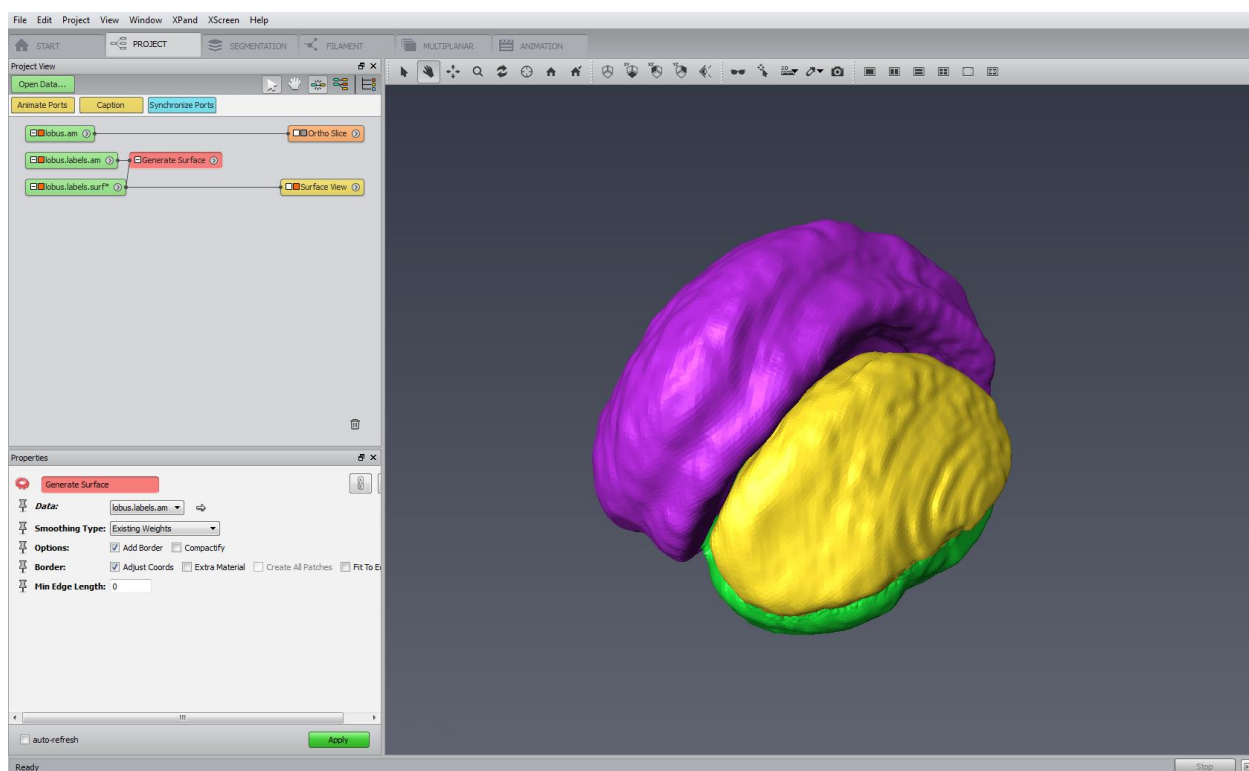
File Edit Project View Window XPand XScreen Help

START PROJECT SEGMENTATION FILAMENT MULTIPLANAR ANIMATION

Project View

Open Data...

Animate Ports Caption Synchronize Ports

lobus.am
Ortho Slice
lobus.labels.am
Generate Surface
lobus.labels.surf*
Surface View

Properties

Generate Surface

Data: lobus.labels.am
Smoothing Type: Existing Weights
Options: Add Border Compactify
Border: Adjust Coords Extra Material Create All Patches Fit To E
Min Edge Length: 0

auto-refresh
Apply

Ready
Stop